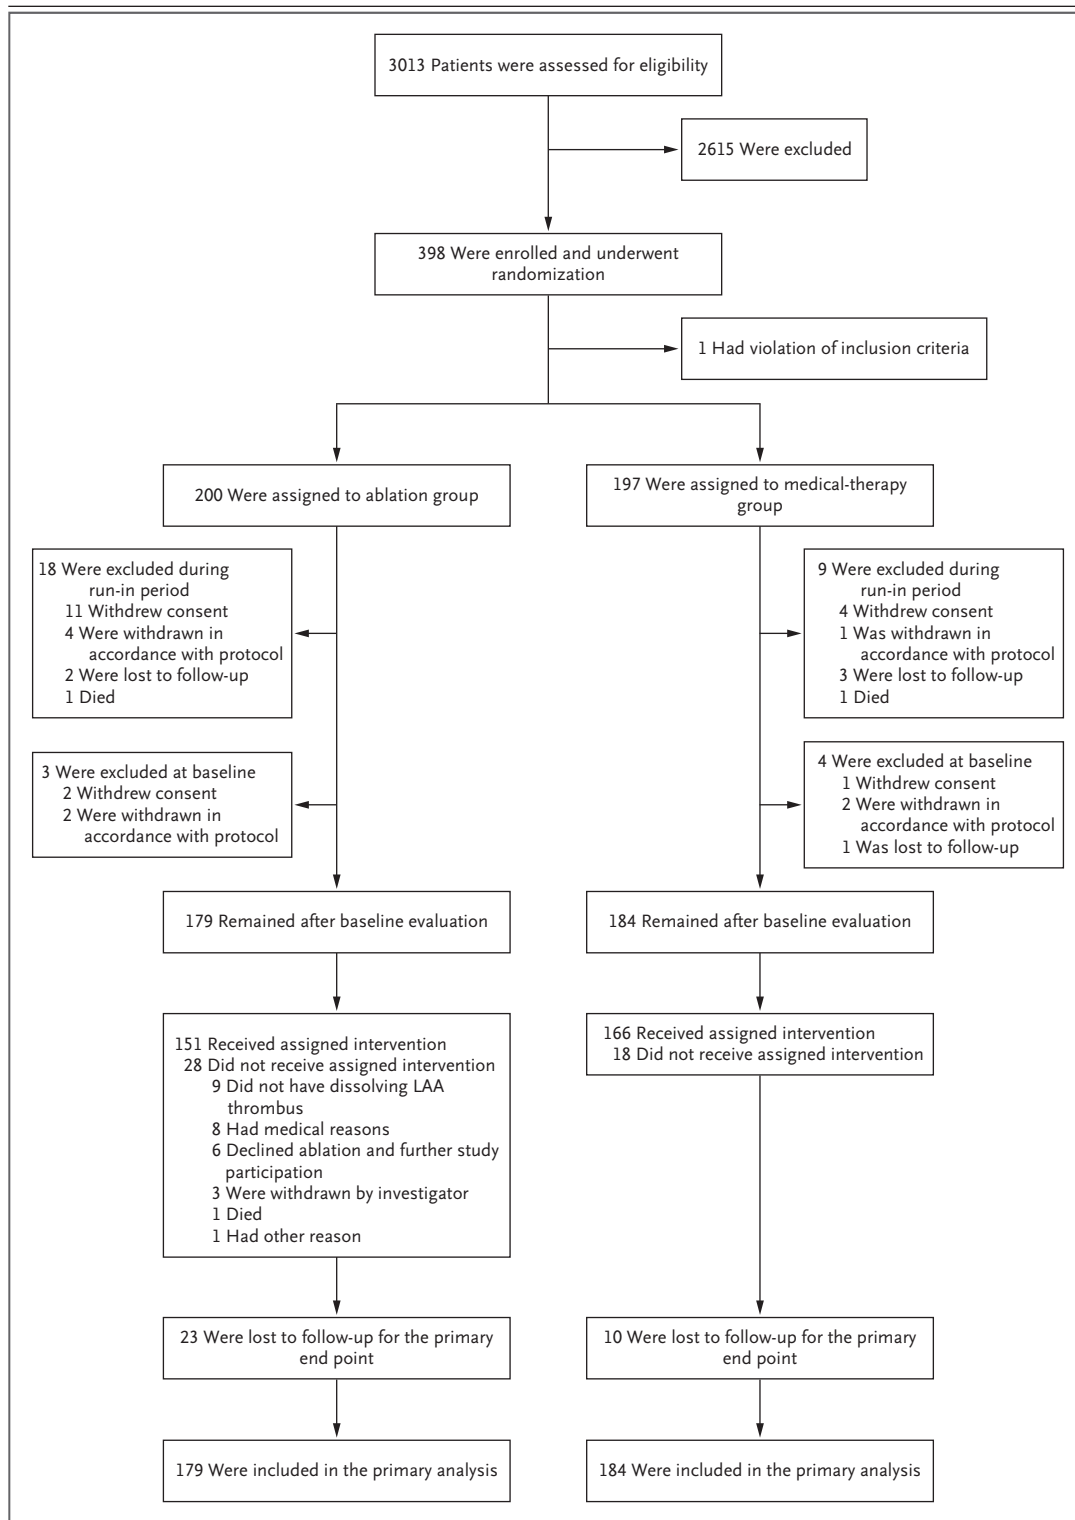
3013 Patients were assessed for eligibility

2615 Were excluded

398 Were enrolled and underwent randomization

1 Had violation of inclusion criteria

200 Were assigned to ablation group

197 Were assigned to medical-therapy group

18 Were excluded during run-in period
11 Withdrew consent
4 Were withdrawn in accordance with protocol
2 Were lost to follow-up
1 Died

9 Were excluded during run-in period
4 Withdrew consent
1 Was withdrawn in accordance with protocol
3 Were lost to follow-up
1 Died

3 Were excluded at baseline
2 Withdrew consent
2 Were withdrawn in accordance with protocol

4 Were excluded at baseline
1 Withdrew consent
2 Were withdrawn in accordance with protocol
1 Was lost to follow-up

179 Remained after baseline evaluation

184 Remained after baseline evaluation

151 Received assigned intervention
28 Did not receive assigned intervention
9 Did not have dissolving LAA thrombus
8 Had medical reasons
6 Declined ablation and further study participation
3 Were withdrawn by investigator
1 Died
1 Had other reason

166 Received assigned intervention
18 Did not receive assigned intervention

23 Were lost to follow-up for the primary end point

10 Were lost to follow-up for the primary end point

179 Were included in the primary analysis

184 Were included in the primary analysis